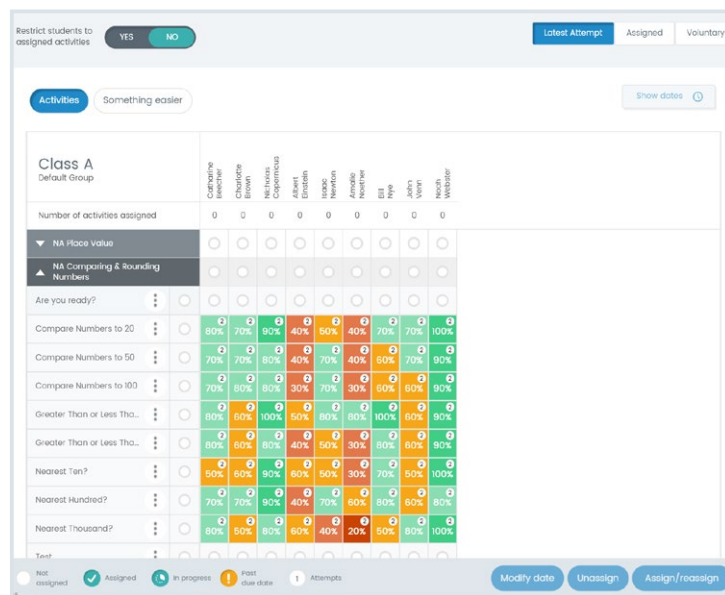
Restrict students to assigned activities

YES NO

Latest Attempt | Assigned | Voluntary

Activities | Something easier

Show dates

Class A
Default Group

| | Catherine Beecher | Charlotte Brown | Nicholas Copernicus | Albert Einstein | Isaac Newton | Amalie Noether | Bill Nye | John Venn | Noah Webster |
|---|---|---|---|---|---|---|---|---|---|
| Number of activities assigned | 0 | 0 | 0 | 0 | 0 | 0 | 0 | 0 | 0 |
| NA Place Value | | | | | | | | | |
| NA Comparing & Rounding Numbers | | | | | | | | | |
| Are you ready? | | | | | | | | | |
| Compare Numbers to 20 | 80% | 70% | 90% | 40% | 50% | 40% | 70% | 70% | 100% |
| Compare Numbers to 50 | 70% | 70% | 80% | 40% | 70% | 40% | 60% | 80% | 90% |
| Compare Numbers to 100 | 70% | 60% | 80% | 30% | 70% | 30% | 60% | 60% | 90% |
| Greater Than or Less Tha... | 80% | 60% | 100% | 50% | 80% | 80% | 100% | 60% | 90% |
| Greater Than or Less Tha... | 80% | 60% | 80% | 40% | 50% | 30% | 80% | 60% | 90% |
| Nearest Ten? | 50% | 60% | 90% | 60% | 50% | 30% | 70% | 50% | 100% |
| Nearest Hundred? | 70% | 70% | 90% | 40% | 70% | 60% | 80% | 60% | 80% |
| Nearest Thousand? | 80% | 50% | 80% | 60% | 40% | 20% | 50% | 80% | 100% |
| Test | | | | | | | | | |

Not assigned | Assigned | In progress | Past due date | 1 Attempts

Modify date | Unassign | Assign/reassign